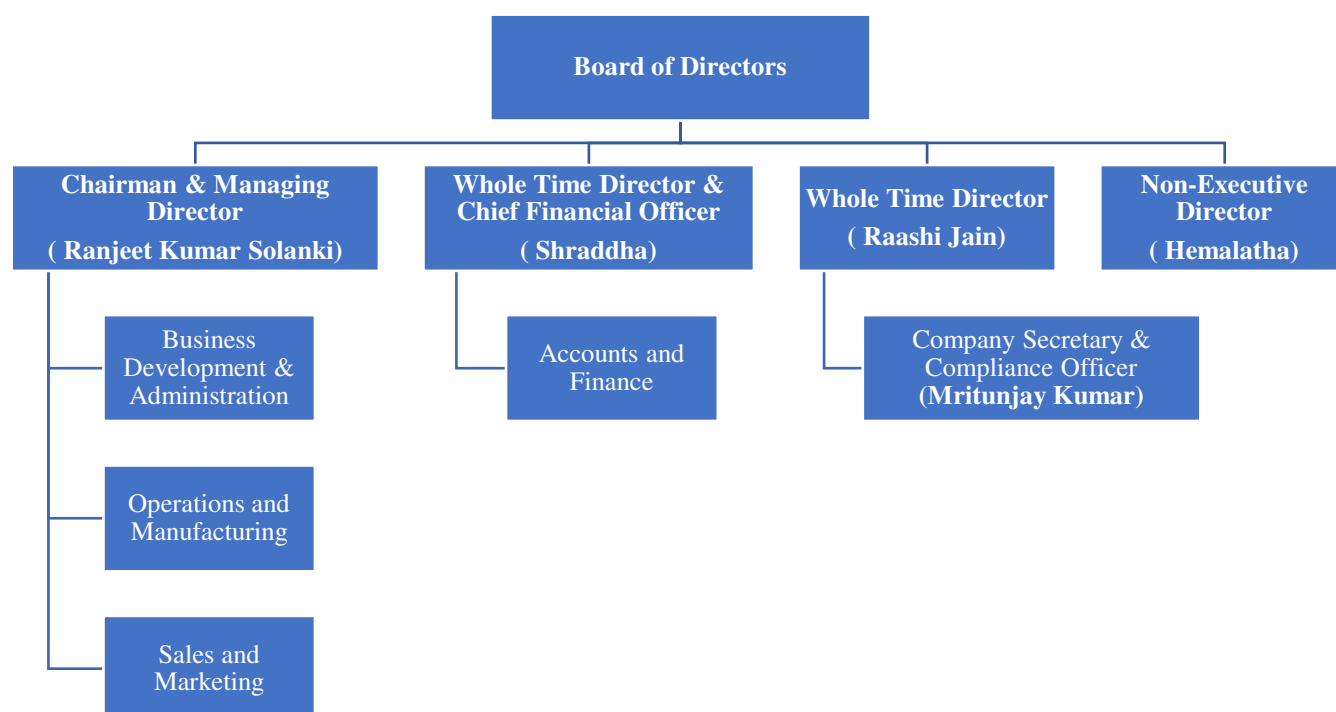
Board of Directors

Chairman & Managing Director
( Ranjeet Kumar Solanki)

Whole Time Director & Chief Financial Officer
( Shraddha)

Whole Time Director
( Raashi Jain)

Non-Executive Director
( Hemalatha)

Business Development & Administration

Accounts and Finance

Company Secretary & Compliance Officer
(Mritunjay Kumar)

Operations and Manufacturing

Sales and Marketing